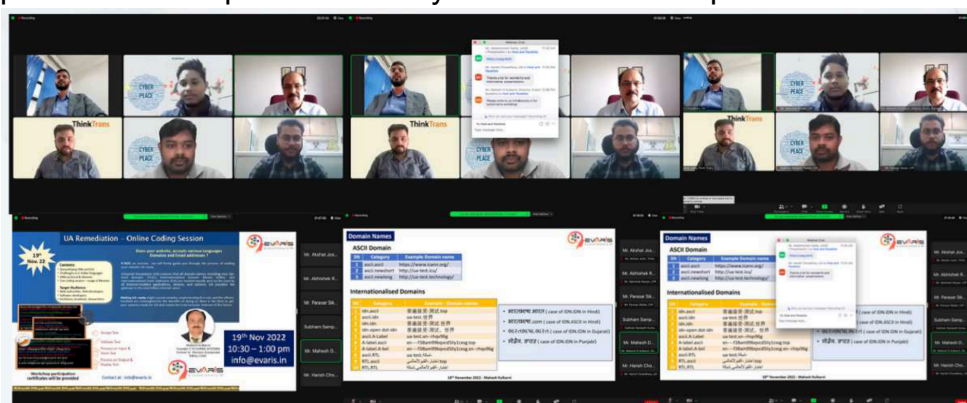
CYBER PEACE

ThinkTrans

CYBER PEACE

ThinkTrans

CYBER PEACE

ThinkTrans

UA Remediation - Online Coding Session

EVARIS

19th Nov 22

19th Nov 2022
10:30 – 1:00 pm
info@evaris.in

Workshop participation certificates will be provided

Domain Names

ASCII Domain

Internationalised Domains

Domain Names

ASCII Domain

Internationalised Domains

Mr. Akshat Jos...

Mr. Abhishek R...

Mr. Parasar Sik...

Subham Samp...

Mr. Mahesh D...

Mr. Harish Cho...

Mr. Akshat Jos...

Mr. Abhishek R...

Mr. Parasar Sik...

Subham Samp...

Mr. Mahesh D...

Mr. Harish Cho...